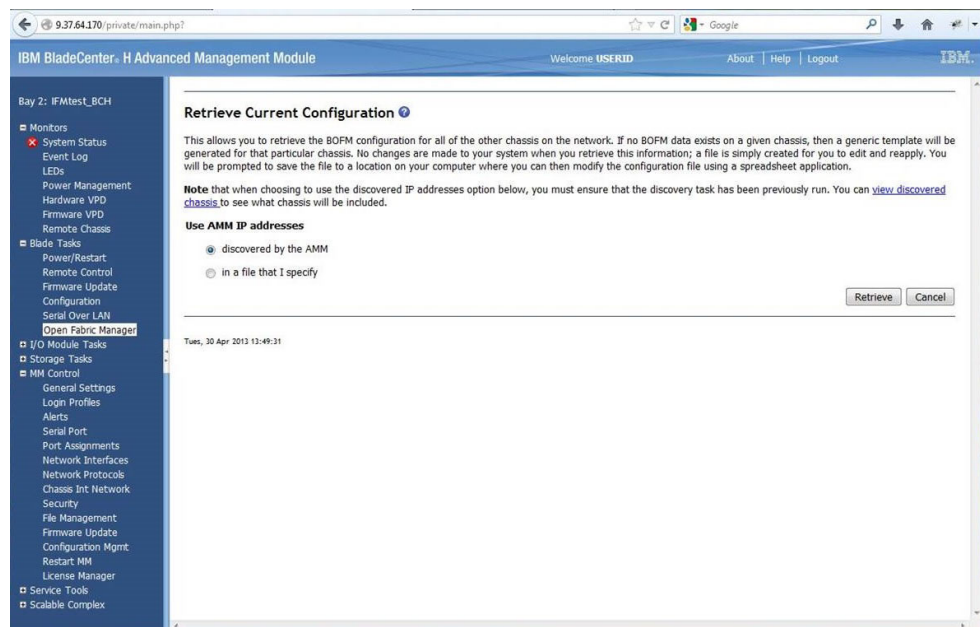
9.37.64.170/private/main.php?

Google

IBM BladeCenter® H Advanced Management Module

Welcome USERID

About | Help | Logout

IBM.

Bay 2: IFMtest_BCH

Monitors
System Status
Event Log
LEDs
Power Management
Hardware VPD
Firmware VPD
Remote Chassis
Blade Tasks
Power/Restart
Remote Control
Firmware Update
Configuration
Serial Over LAN
Open Fabric Manager
I/O Module Tasks
Storage Tasks
MM Control
General Settings
Login Profiles
Alerts
Serial Port
Port Assignments
Network Interfaces
Network Protocols
Chassis Int Network
Security
File Management
Firmware Update
Configuration Mgmt
Restart MM
License Manager
Service Tools
Scalable Complex

Retrieve Current Configuration

This allows you to retrieve the BOFM configuration for all of the other chassis on the network. If no BOFM data exists on a given chassis, then a generic template will be generated for that particular chassis. No changes are made to your system when you retrieve this information; a file is simply created for you to edit and reapply. You will be prompted to save the file to a location on your computer where you can then modify the configuration file using a spreadsheet application.

Note that when choosing to use the discovered IP addresses option below, you must ensure that the discovery task has been previously run. You can view discovered chassis to see what chassis will be included.

Use AMM IP addresses

discovered by the AMM

in a file that I specify

Retrieve Cancel

Tues, 30 Apr 2013 13:49:31